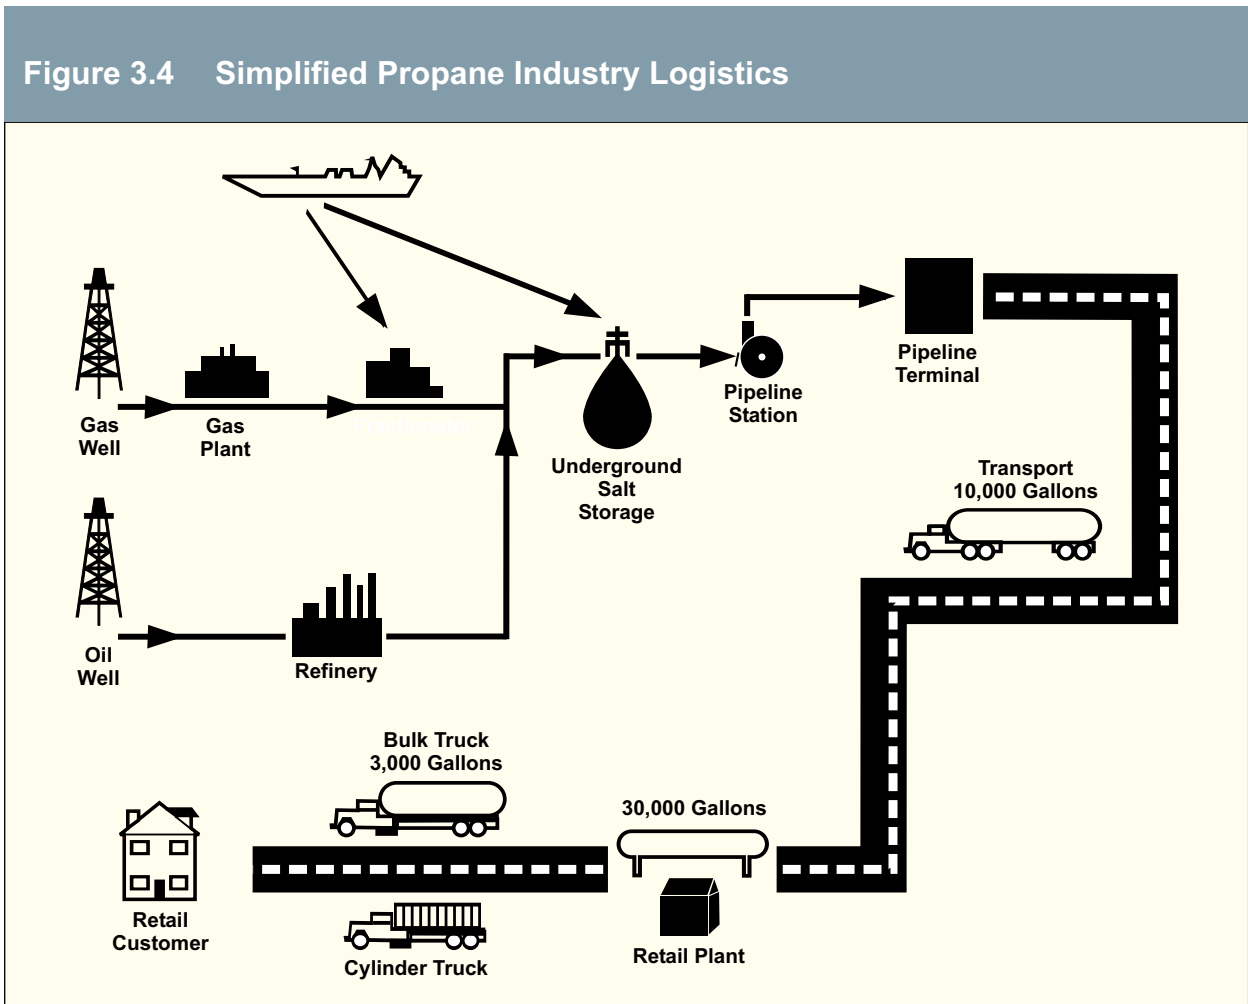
Figure 3.4 Simplified Propane Industry Logistics

Gas Well

Gas Plant

Fractionator

Oil Well

Refinery

Underground Salt Storage

Pipeline Station

Pipeline Terminal

Transport 10,000 Gallons

Bulk Truck 3,000 Gallons

30,000 Gallons

Retail Customer

Cylinder Truck

Retail Plant